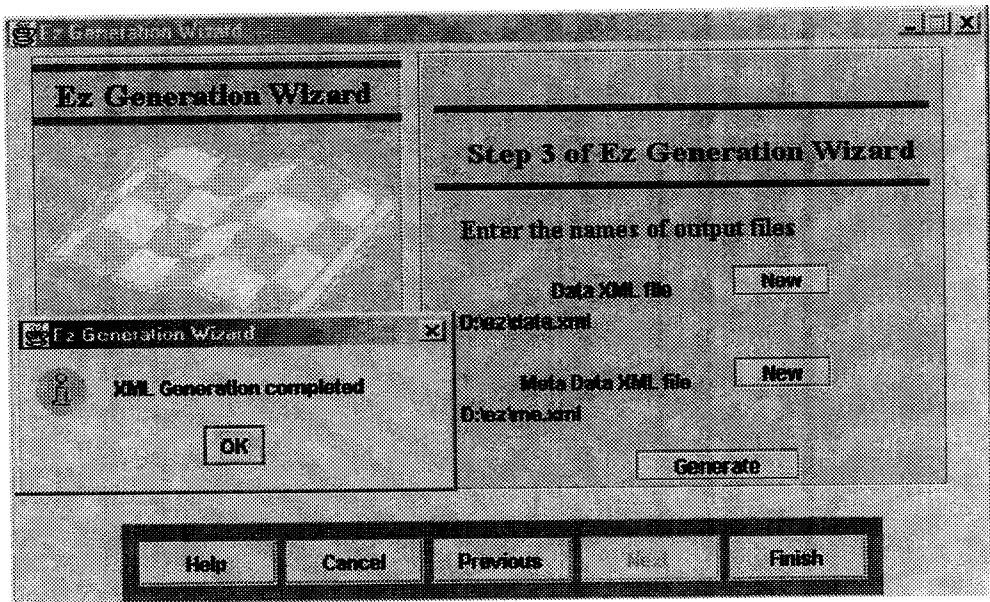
Ez Generation Wizard

Ez Generation Wizard

Step 3 of Ez Generation Wizard

Enter the names of output files

Data XML file

New

D:\ez\data.xml

Meta Data XML file

New

D:\ez\me.xml

Generate

Ez Generation Wizard

XML Generation completed

OK

Help

Cancel

Previous

Next

Finish